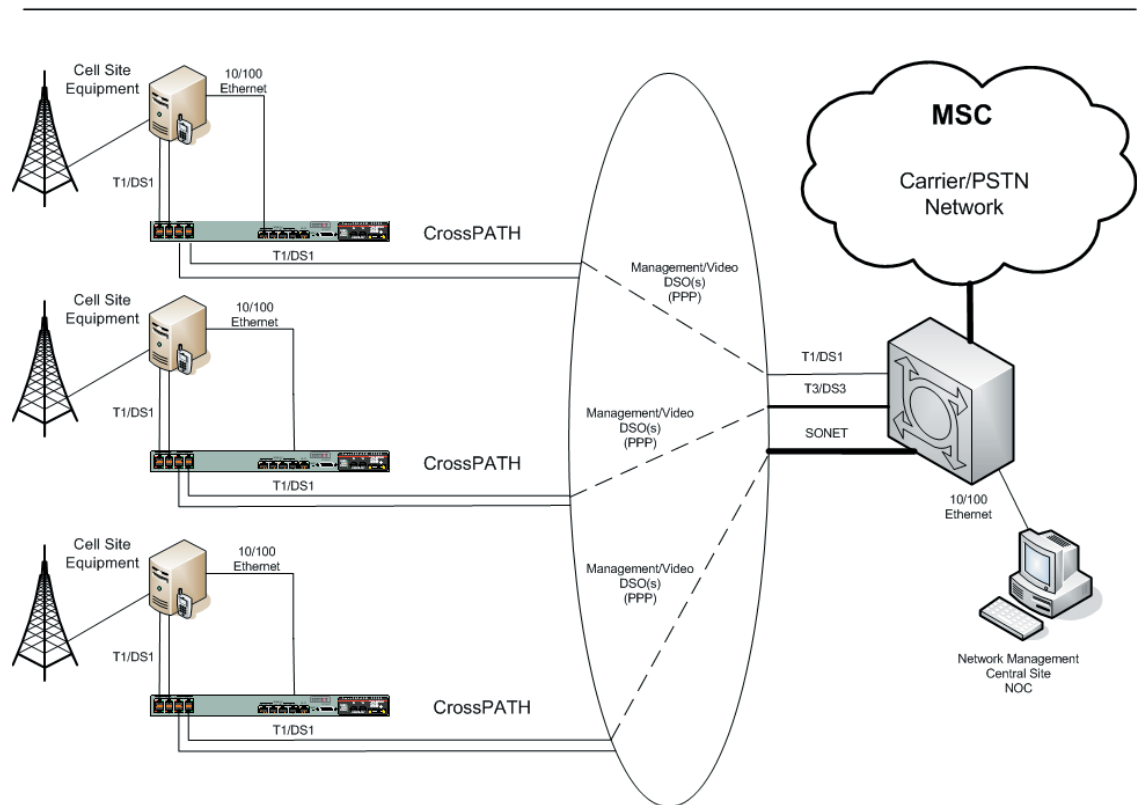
Cell Site Equipment

10/100 Ethernet

T1/DS1

CrossPATH

T1/DS1

Management/Video DSO(s) (PPP)

Cell Site Equipment

10/100 Ethernet

T1/DS1

Management/Video DSO(s) (PPP)

CrossPATH

T1/DS1

Cell Site Equipment

10/100 Ethernet

Management/Video DSO(s) (PPP)

T1/DS1

CrossPATH

T1/DS1

MSC

Carrier/PSTN Network

T1/DS1

T3/DS3

SONET

10/100 Ethernet

Network Management Central Site NOC